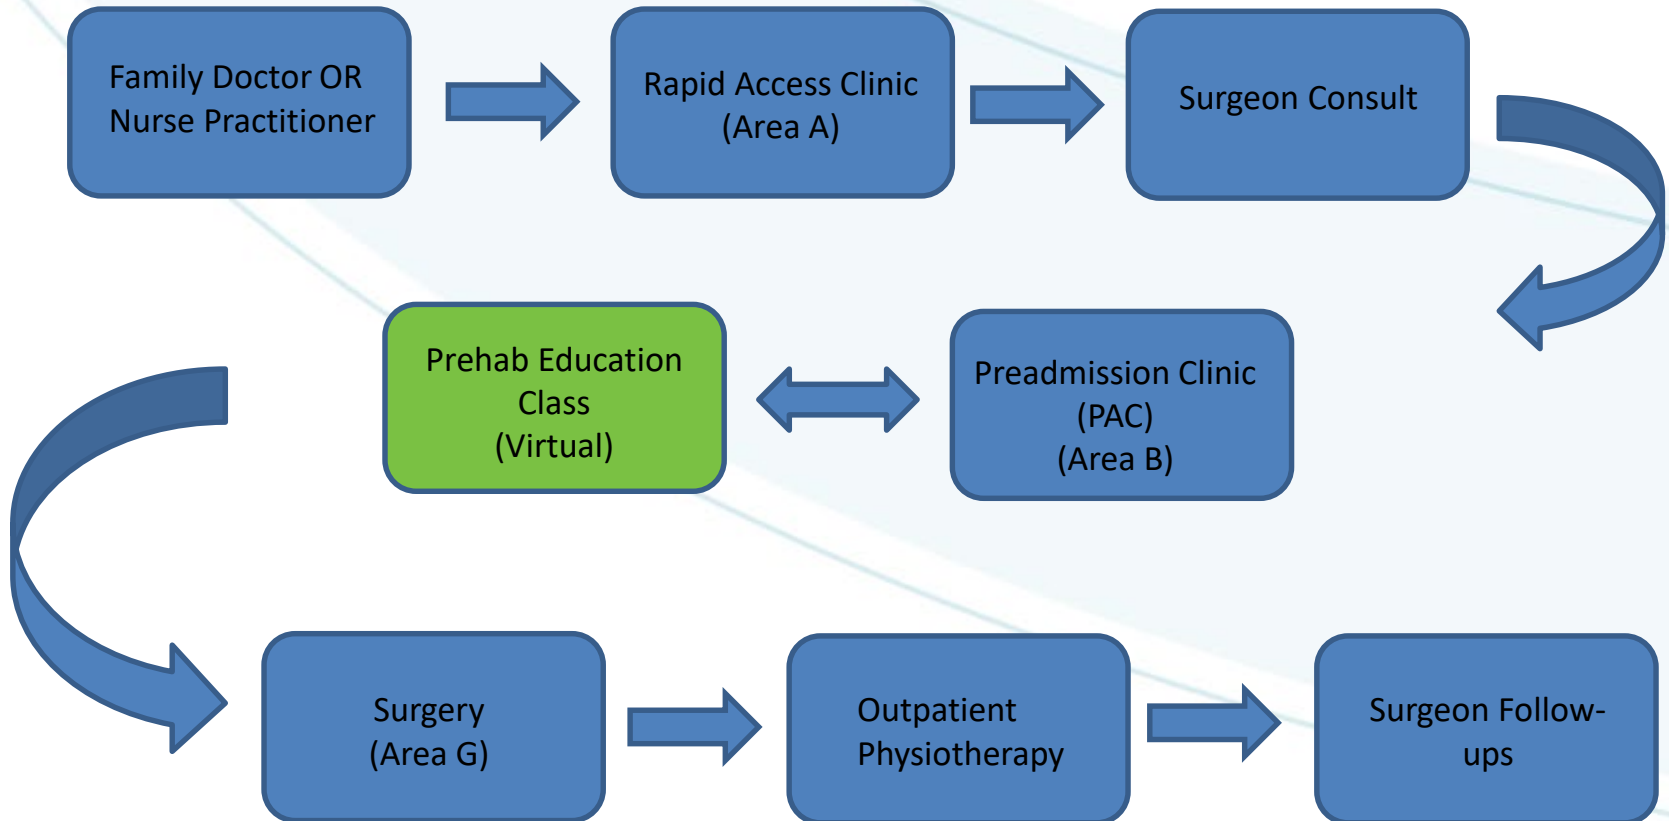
Family Doctor OR Nurse Practitioner

Rapid Access Clinic (Area A)

Surgeon Consult

Preadmission Clinic (PAC) (Area B)

Prehab Education Class (Virtual)

Surgery (Area G)

Outpatient Physiotherapy

Surgeon Follow-ups